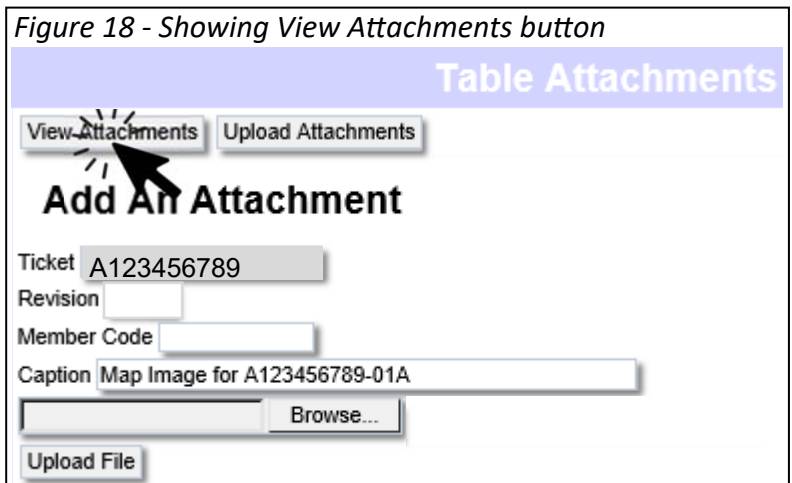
*Figure 18 - Showing View Attachments button*

Table Attachments

View Attachments | Upload Attachments

Add An Attachment

Ticket A123456789

Revision

Member Code

Caption Map Image for A123456789-01A

Browse...

Upload File